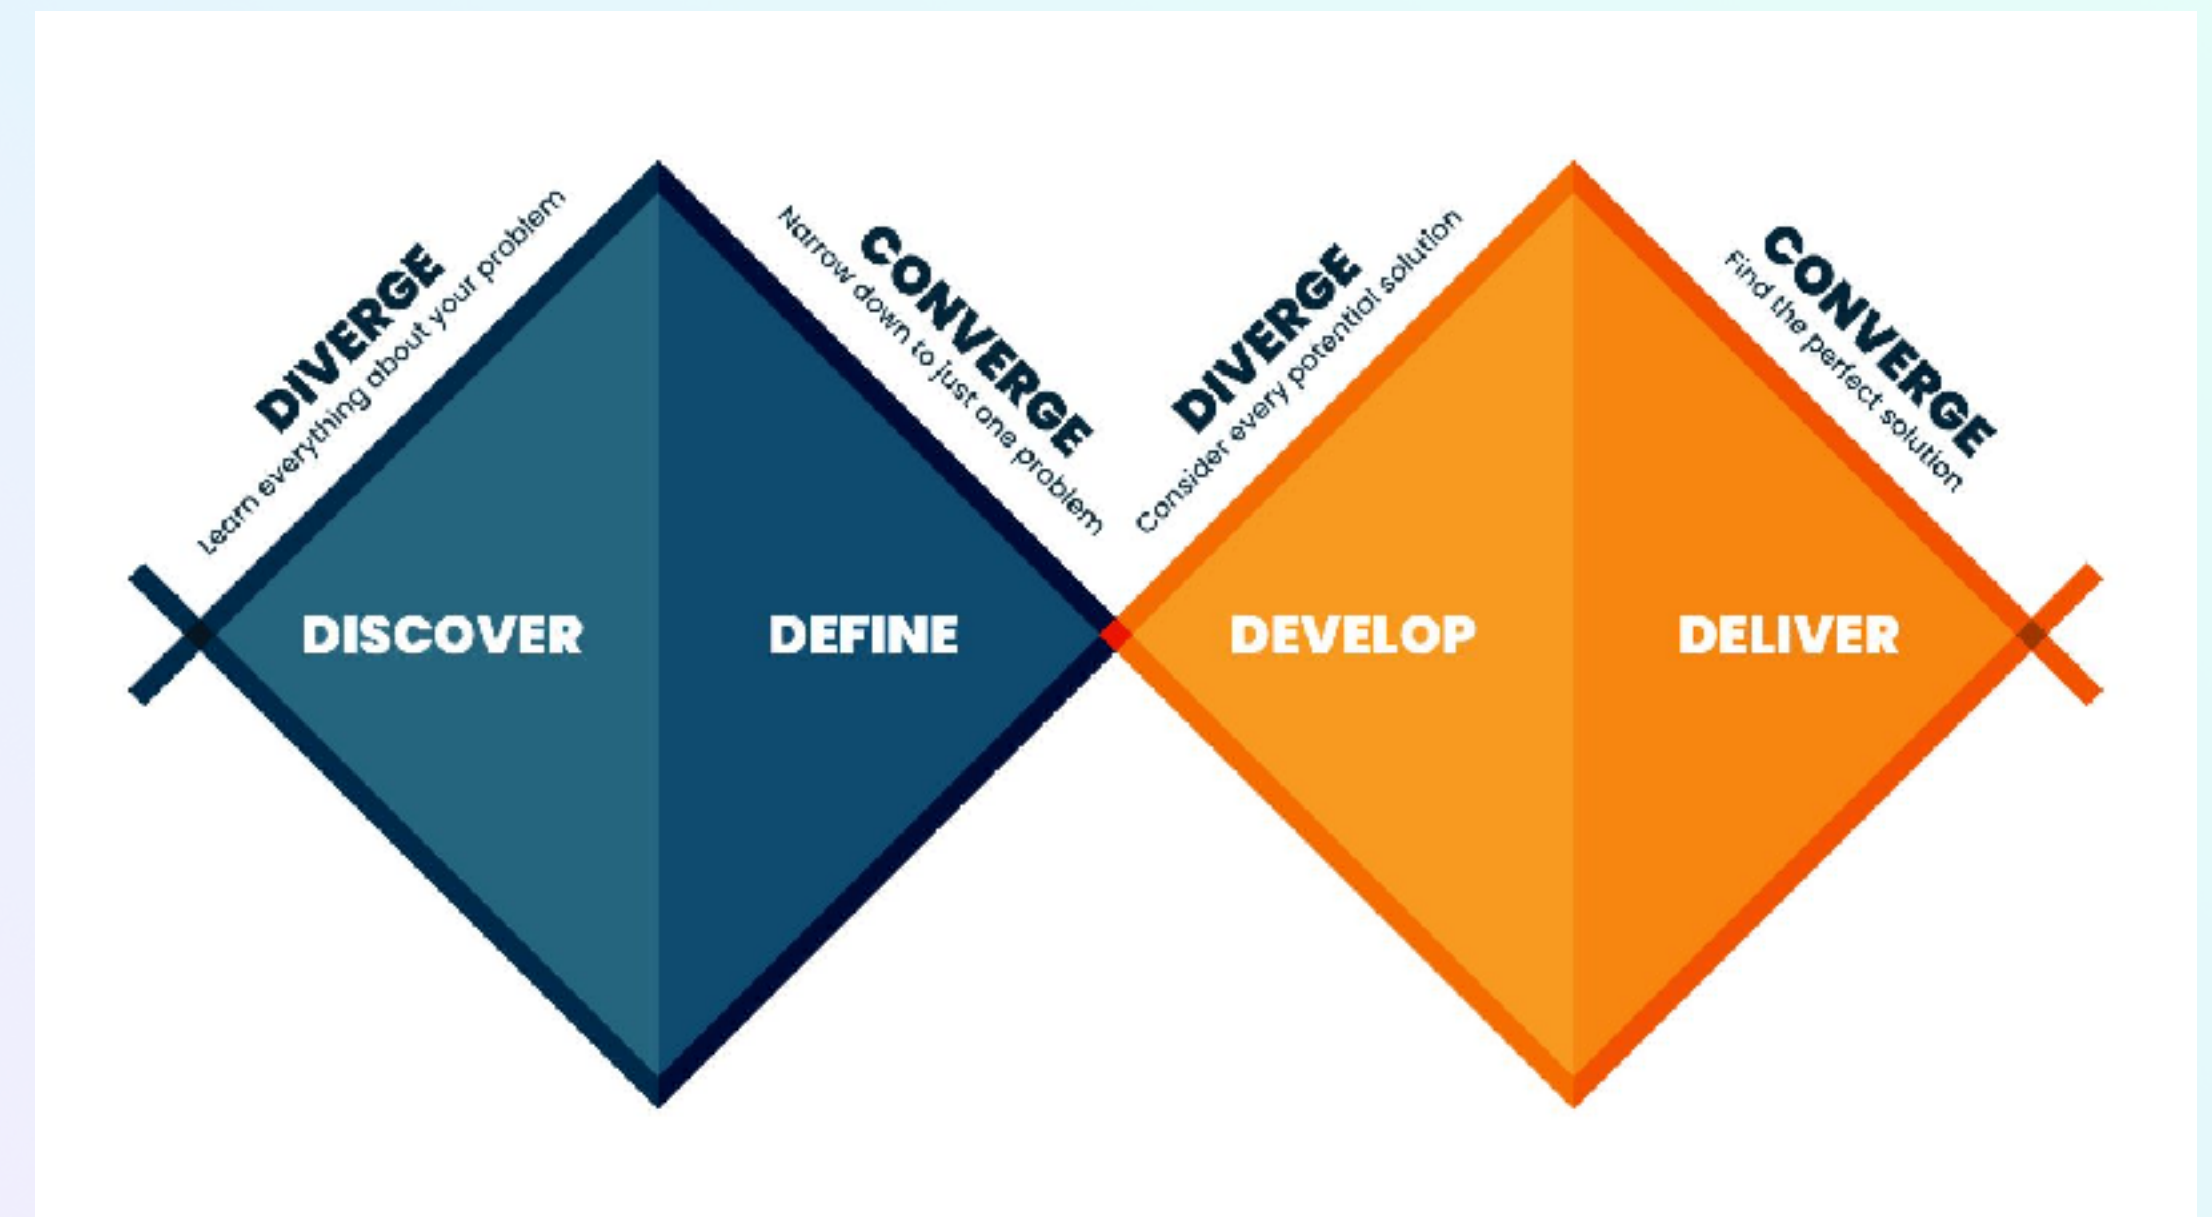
DIVERGE
Learn everything about your problem

CONVERGE
Narrow down to just one problem

DIVERGE
Consider every potential solution

CONVERGE
Find the perfect solution

DISCOVER

DEFINE

DEVELOP

DELIVER